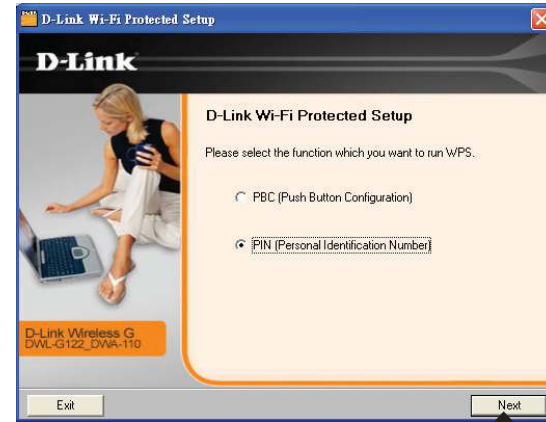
D-Link Wi-Fi Protected Setup

D-Link

D-Link Wi-Fi Protected Setup

Please select the function which you want to run WPS.

PBC (Push Button Configuration)

PIN (Personal Identification Number)

D-Link Wireless G
DWL-G122_DWA-110

Exit

Next